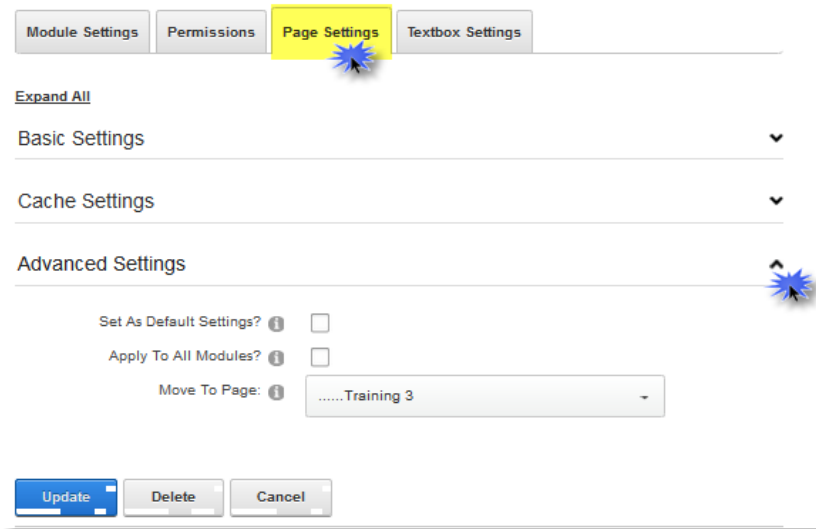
Module Settings
Permissions
Page Settings
Textbox Settings

Expand All

Basic Settings

Cache Settings

Advanced Settings

Set As Default Settings?

Apply To All Modules?

Move To Page:
......Training 3

Update
Delete
Cancel